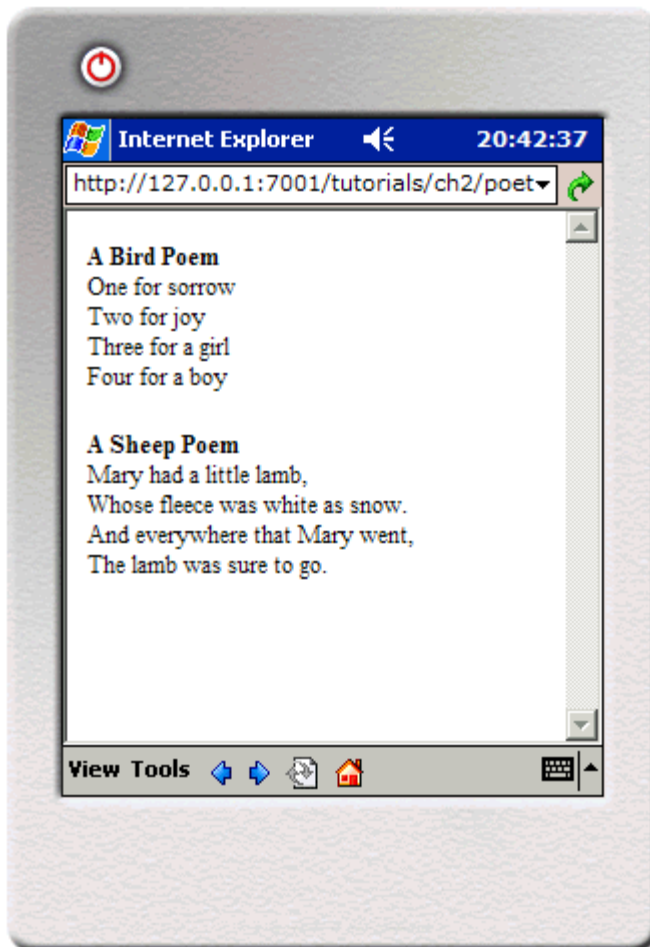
Internet Explorer 20:42:37

http://127.0.0.1:7001/tutorials/ch2/poet

**A Bird Poem**
One for sorrow
Two for joy
Three for a girl
Four for a boy

**A Sheep Poem**
Mary had a little lamb,
Whose fleece was white as snow.
And everywhere that Mary went,
The lamb was sure to go.

View Tools